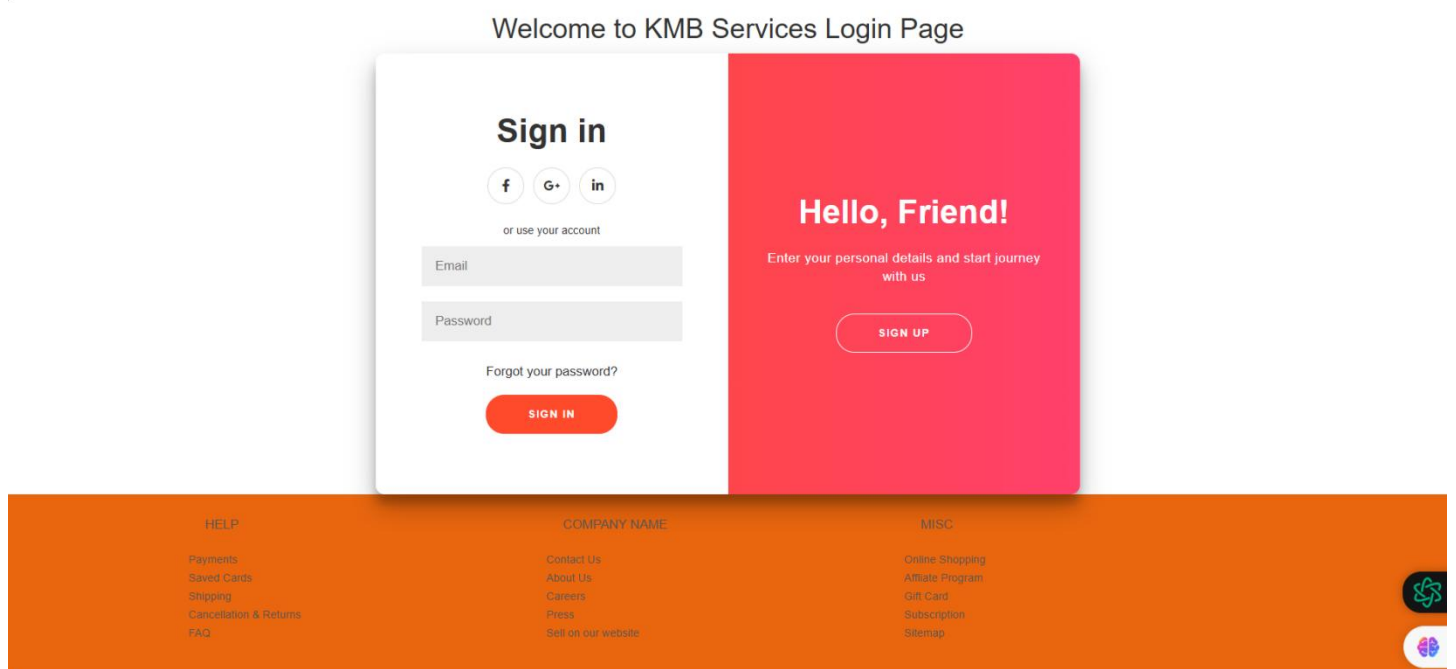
Welcome to KMB Services Login Page

Sign in

f G+ in

or use your account

Email

Password

Forgot your password?

SIGN IN

Hello, Friend!

Enter your personal details and start journey with us

SIGN UP

HELP

Payments
Saved Cards
Shipping
Cancellation & Returns
FAQ

COMPANY NAME

Contact Us
About Us
Careers
Press
Sell on our website

MISC

Online Shopping
Affiliate Program
Gift Card
Subscription
Sitemap